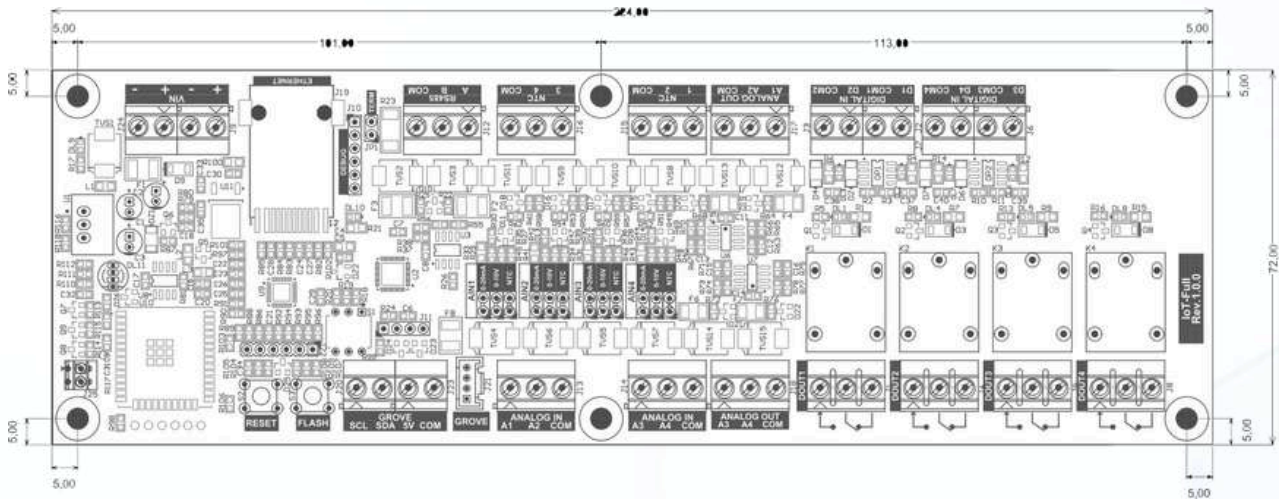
224,00
5,00
5,00
101,00
113,00
5,00
5,00
72,00
5,00
5,00
5,00
5,00
VIN
- + - +
ETHERNET
RS485
A B COM
NTC
3 4 COM
NTC
1 2 COM
ANALOG OUT
A1 A2 COM
DIGITAL IN
D1 COM1 D2 COM2
DIGITAL IN
D3 COM3 D4 COM4
DEBUG
TERM
AIN1
AIN2
AIN3
AIN4
IoT-Full
Rev.1.0.0
K1
K2
K3
K4
RESET
FLASH
GROVE
SCL SDA 5V COM
GROVE
ANALOG IN
A1 A2 COM
ANALOG IN
A3 A4 COM
ANALOG OUT
A3 A4 COM
DOUT1
DOUT2
DOUT3
DOUT4